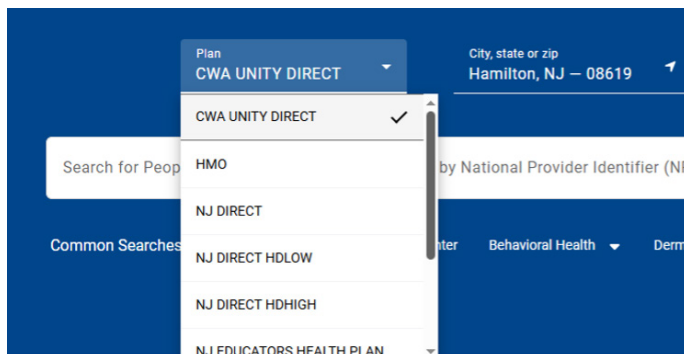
Plan
CWA UNITY DIRECT

City, state or zip
Hamilton, NJ — 08619

CWA UNITY DIRECT
HMO
NJ DIRECT
NJ DIRECT HDLOW
NJ DIRECT HDHIGH
NJ EDUCATORS HEALTH PLAN

Search for Peop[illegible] by National Provider Identifier (N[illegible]

Common Searches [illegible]nter Behavioral Health Derm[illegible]